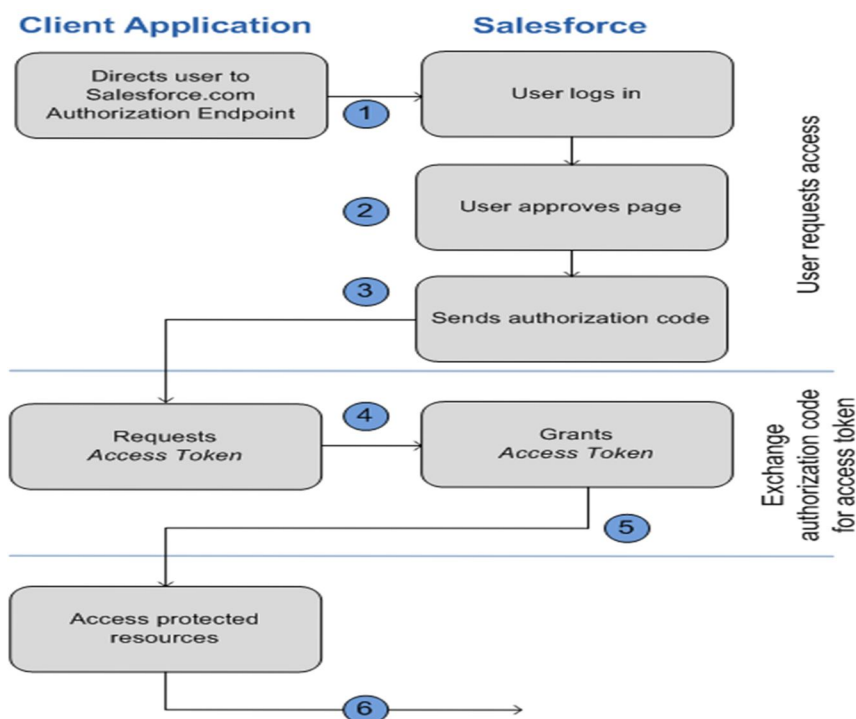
Client Application

Salesforce

Directs user to Salesforce.com Authorization Endpoint

1

User logs in

2

User approves page

3

Sends authorization code

User requests access

Requests *Access Token*

4

Grants *Access Token*

5

Exchange authorization code for access token

Access protected resources

6